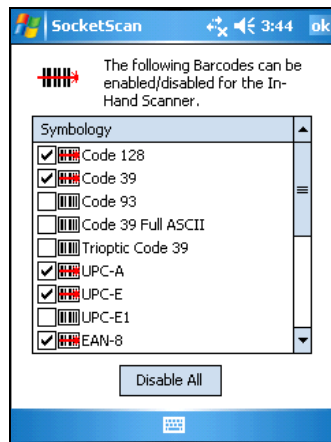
SocketScan 3:44 ok

The following Barcodes can be enabled/disabled for the In-Hand Scanner.

Symbology
Code 128
Code 39
Code 93
Code 39 Full ASCII
Trioptic Code 39
UPC-A
UPC-E
UPC-E1
EAN-8

Disable All